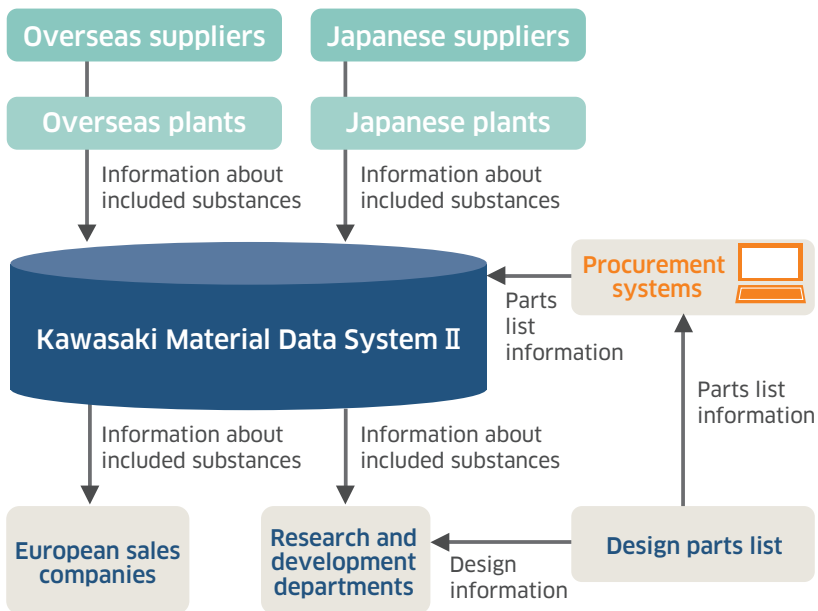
Overseas suppliers

Japanese suppliers

Overseas plants

Japanese plants

Information about included substances

Information about included substances

Procurement systems

Parts list information

Kawasaki Material Data System Ⅱ

Parts list information

Information about included substances

Information about included substances

European sales companies

Research and development departments

Design information

Design parts list